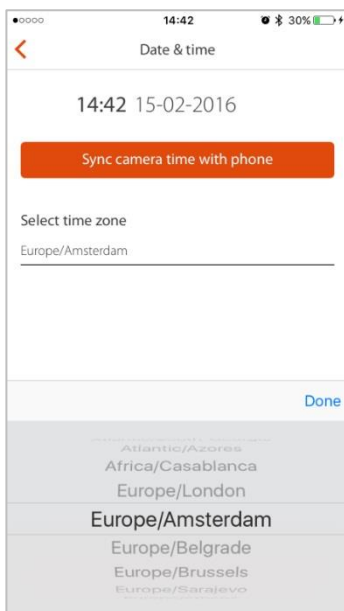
14:42
30%

Date & time

14:42 15-02-2016

Sync camera time with phone

Select time zone

Europe/Amsterdam

Done

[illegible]
Atlantic/Azores
Africa/Casablanca
Europe/London
Europe/Amsterdam
Europe/Belgrade
Europe/Brussels
Europe/Sarajevo